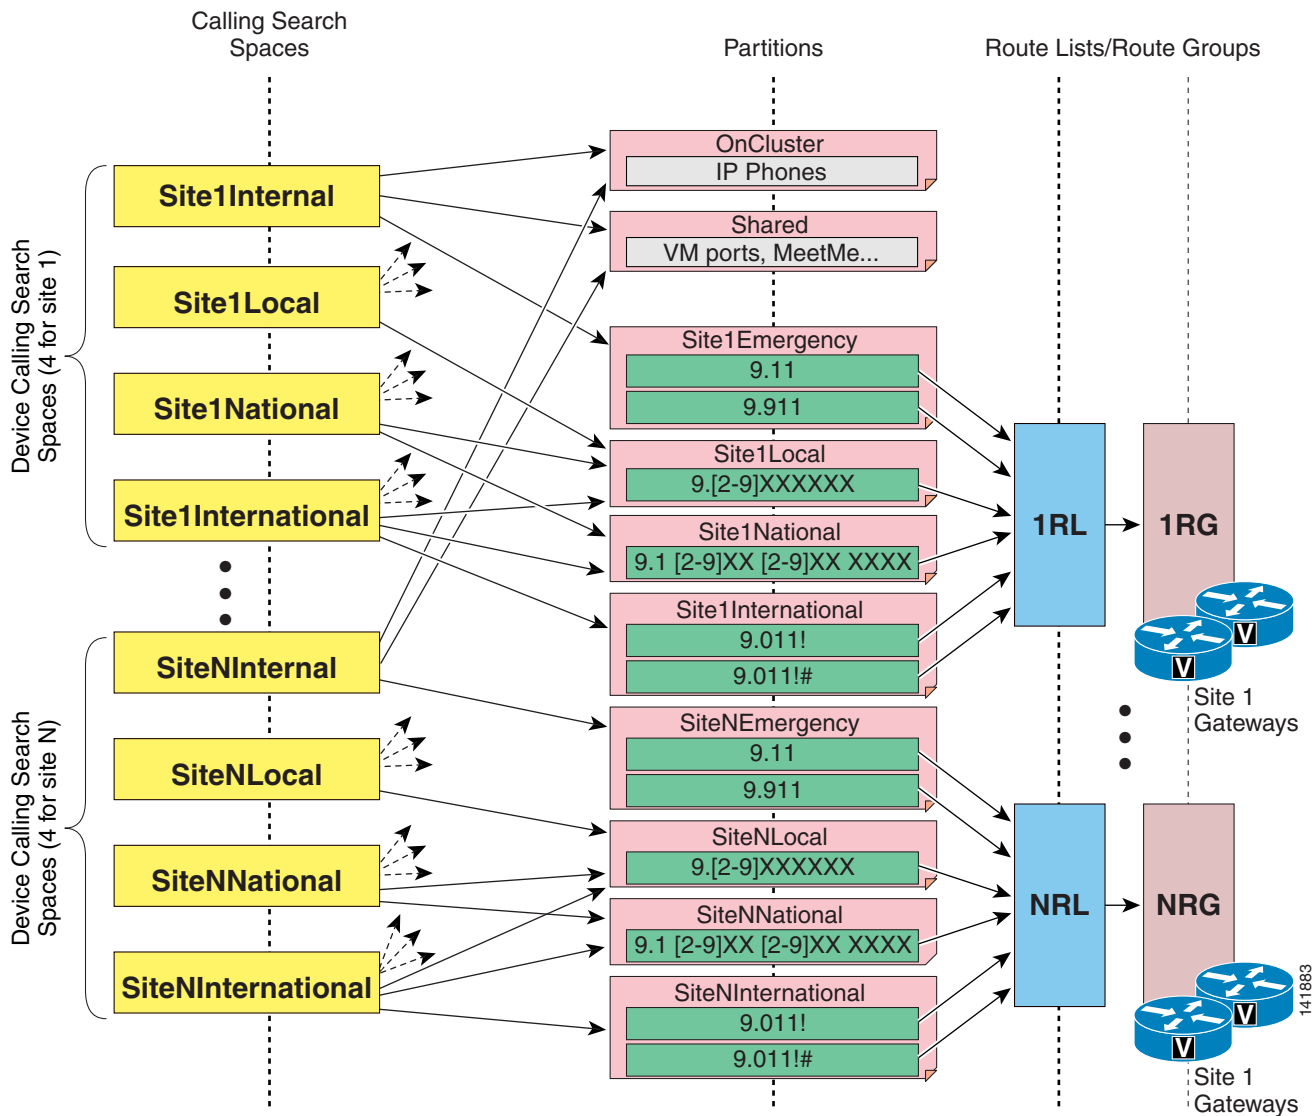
Calling Search Spaces

Partitions

Route Lists/Route Groups

Device Calling Search Spaces (4 for site 1)

Site1Internal

Site1Local

Site1National

Site1International

Device Calling Search Spaces (4 for site N)

SiteNInternal

SiteNLocal

SiteNNational

SiteNInternational

OnCluster
IP Phones

Shared
VM ports, MeetMe...

Site1Emergency
9.11
9.911

Site1Local
9.[2-9]XXXXXX

Site1National
9.1 [2-9]XX [2-9]XX XXXX

Site1International
9.011!
9.011!#

SiteNEmergency
9.11
9.911

SiteNLocal
9.[2-9]XXXXXX

SiteNNational
9.1 [2-9]XX [2-9]XX XXXX

SiteNInternational
9.011!
9.011!#

1RL

1RG

V

V

Site 1 Gateways

NRL

NRG

V

V

Site 1 Gateways

141883